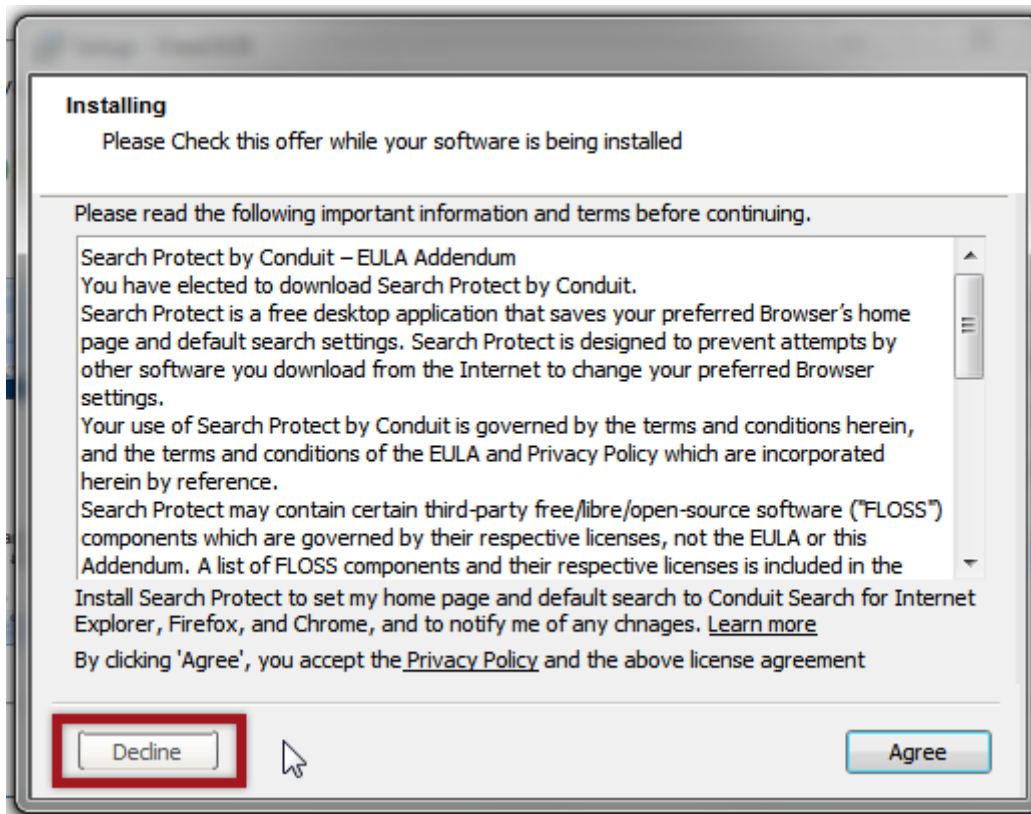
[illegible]

Installing

Please Check this offer while your software is being installed

Please read the following important information and terms before continuing.

Search Protect by Conduit – EULA Addendum
You have elected to download Search Protect by Conduit.
Search Protect is a free desktop application that saves your preferred Browser's home page and default search settings. Search Protect is designed to prevent attempts by other software you download from the Internet to change your preferred Browser settings.
Your use of Search Protect by Conduit is governed by the terms and conditions herein, and the terms and conditions of the EULA and Privacy Policy which are incorporated herein by reference.
Search Protect may contain certain third-party free/libre/open-source software ("FLOSS") components which are governed by their respective licenses, not the EULA or this Addendum. A list of FLOSS components and their respective licenses is included in the

Install Search Protect to set my home page and default search to Conduit Search for Internet Explorer, Firefox, and Chrome, and to notify me of any chnages. Learn more

By clicking 'Agree', you accept the Privacy Policy and the above license agreement

Decline

Agree